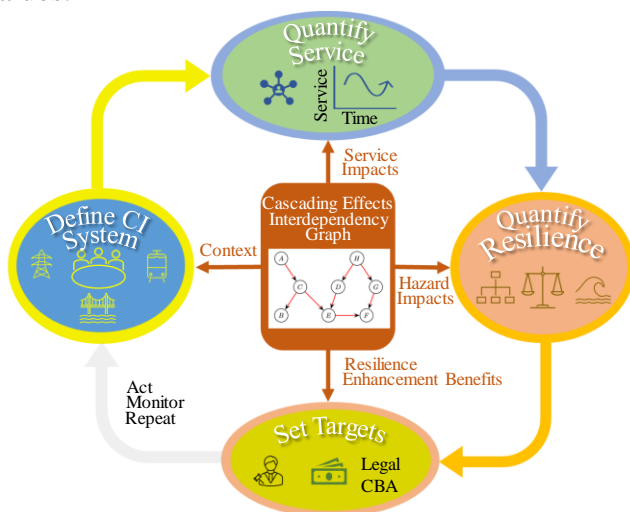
Quantify Service

Service

Time

Service Impacts

Define CI System

Context

Cascading Effects Interdependency Graph

A

H

C

D

G

B

E

F

Hazard Impacts

Quantify Resilience

Resilience Enhancement Benefits

Act Monitor Repeat

Set Targets

Legal CBA